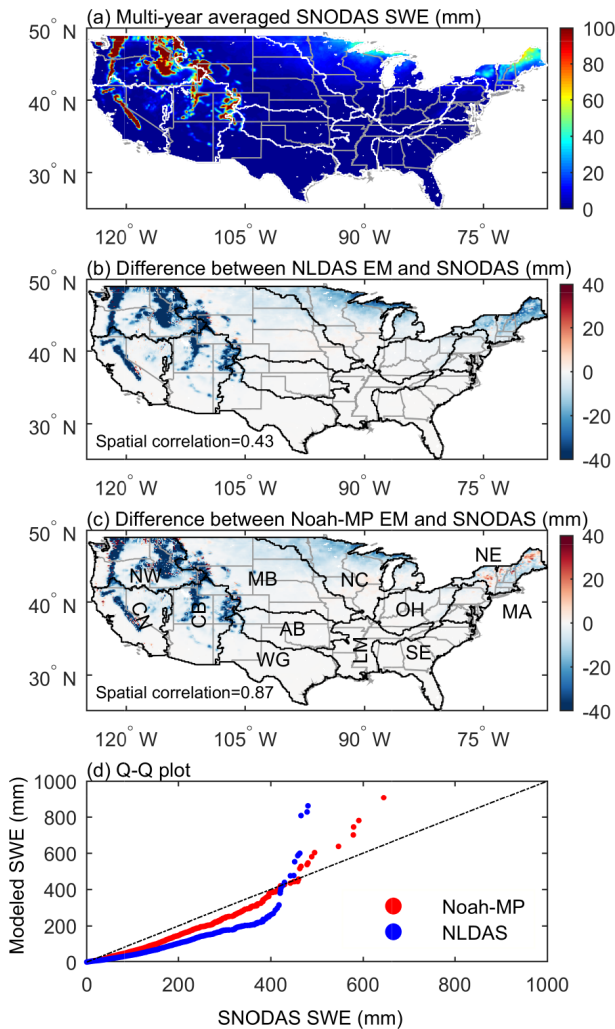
(a) Multi-year averaged SNODAS SWE (mm)

50° N
40° N
30° N

120° W 105° W 90° W 75° W

100
80
60
40
20
0

(b) Difference between NLDAS EM and SNODAS (mm)

50° N
40° N
30° N

Spatial correlation=0.43

120° W 105° W 90° W 75° W

40
20
0
-20
-40

(c) Difference between Noah-MP EM and SNODAS (mm)

50° N
40° N
30° N

NW
CA
CB
MB
AB
WG
NC
LM
OH
SE
NE
MA

Spatial correlation=0.87

120° W 105° W 90° W 75° W

40
20
0
-20
-40

(d) Q-Q plot

Modeled SWE (mm)

1000
800
600
400
200
0

Noah-MP
NLDAS

0 200 400 600 800 1000

SNODAS SWE (mm)